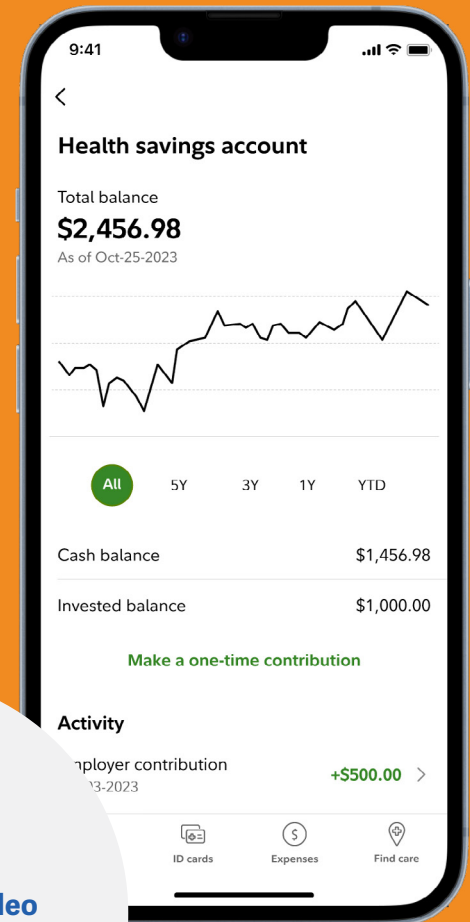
9:41

<

Health savings account

Total balance
$2,456.98
As of Oct-25-2023

All 5Y 3Y 1Y YTD

Cash balance $1,456.98

Invested balance $1,000.00

Make a one-time contribution

Activity

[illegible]nployer contribution
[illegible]3-2023
+$500.00 >

ID cards Expenses Find care

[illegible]leo